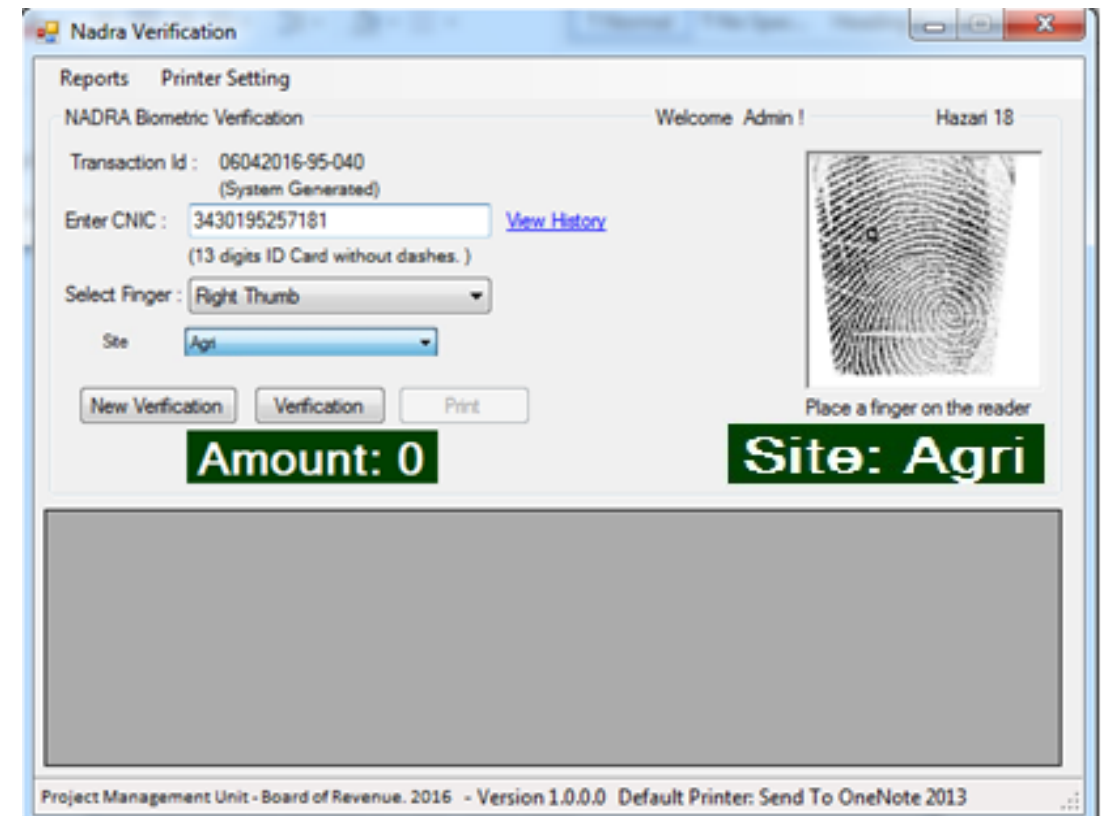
Nadra Verification

Reports Printer Setting

NADRA Biometric Verification

Welcome Admin !

Hazari 18

Transaction Id : 06042016-95-040
(System Generated)

Enter CNIC : 3430195257181

View History

(13 digits ID Card without dashes. )

Select Finger : Right Thumb

Site Agri

New Verification

Verification

Print

Place a finger on the reader

Amount: 0

Site: Agri

Project Management Unit - Board of Revenue. 2016 - Version 1.0.0.0 Default Printer: Send To OneNote 2013